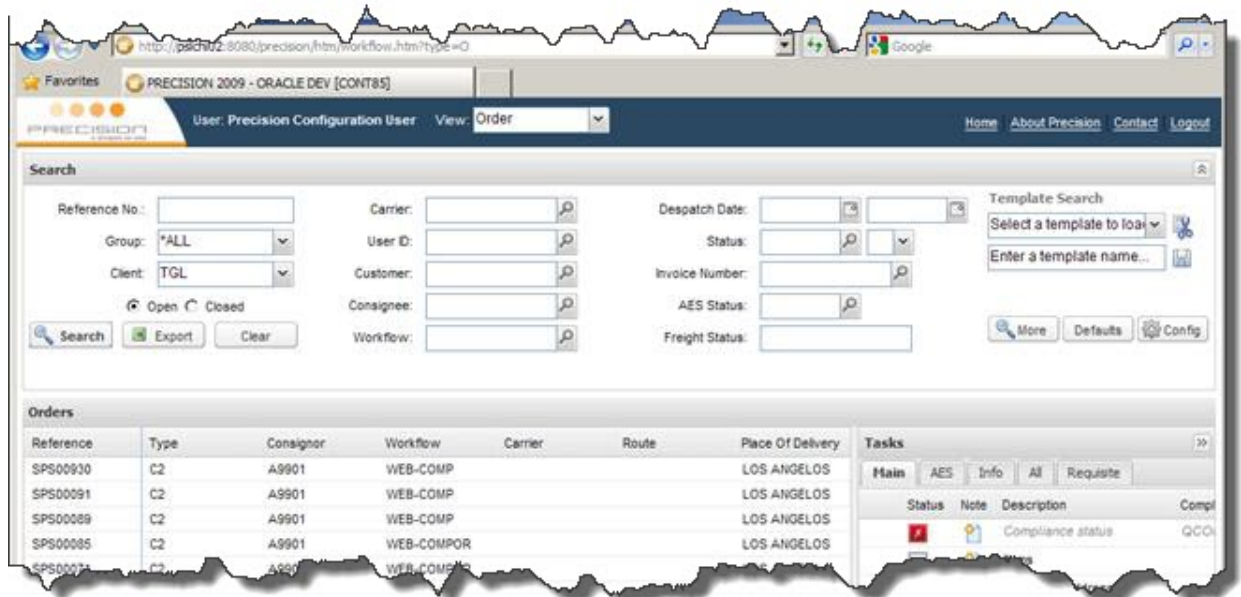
http://psichu2:8080/precision/htm/workflow.htm?type=O

Google

Favorites

PRECISION 2009 - ORACLE DEV [CONT85]

PRECISION

User: Precision Configuration User

View: Order

Home About Precision Contact Logout

Search

Reference No.:

Group: *ALL

Client: TGL

Open Closed

Search Export Clear

Carrier:

User ID:

Customer:

Consignee:

Workflow:

Despatch Date:

Status:

Invoice Number:

AES Status:

Freight Status:

Template Search

Select a template to loa

Enter a template name...

More Defaults Config

Orders

| Reference | Type | Consignor | Workflow | Carrier | Route | Place Of Delivery |
|---|---|---|---|---|---|---|
| SPS00930 | C2 | A9901 | WEB-COMP | | | LOS ANGELOS |
| SPS00091 | C2 | A9901 | WEB-COMP | | | LOS ANGELOS |
| SPS00089 | C2 | A9901 | WEB-COMP | | | LOS ANGELOS |
| SPS00085 | C2 | A9901 | WEB-COMPOR | | | LOS ANGELOS |
| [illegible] | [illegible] | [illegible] | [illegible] | | | |

Tasks

Main AES Info All Requisite

| Status | Note | Description | Compl |
|---|---|---|---|
| | | Compliance status | QCO |
| | | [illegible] | |